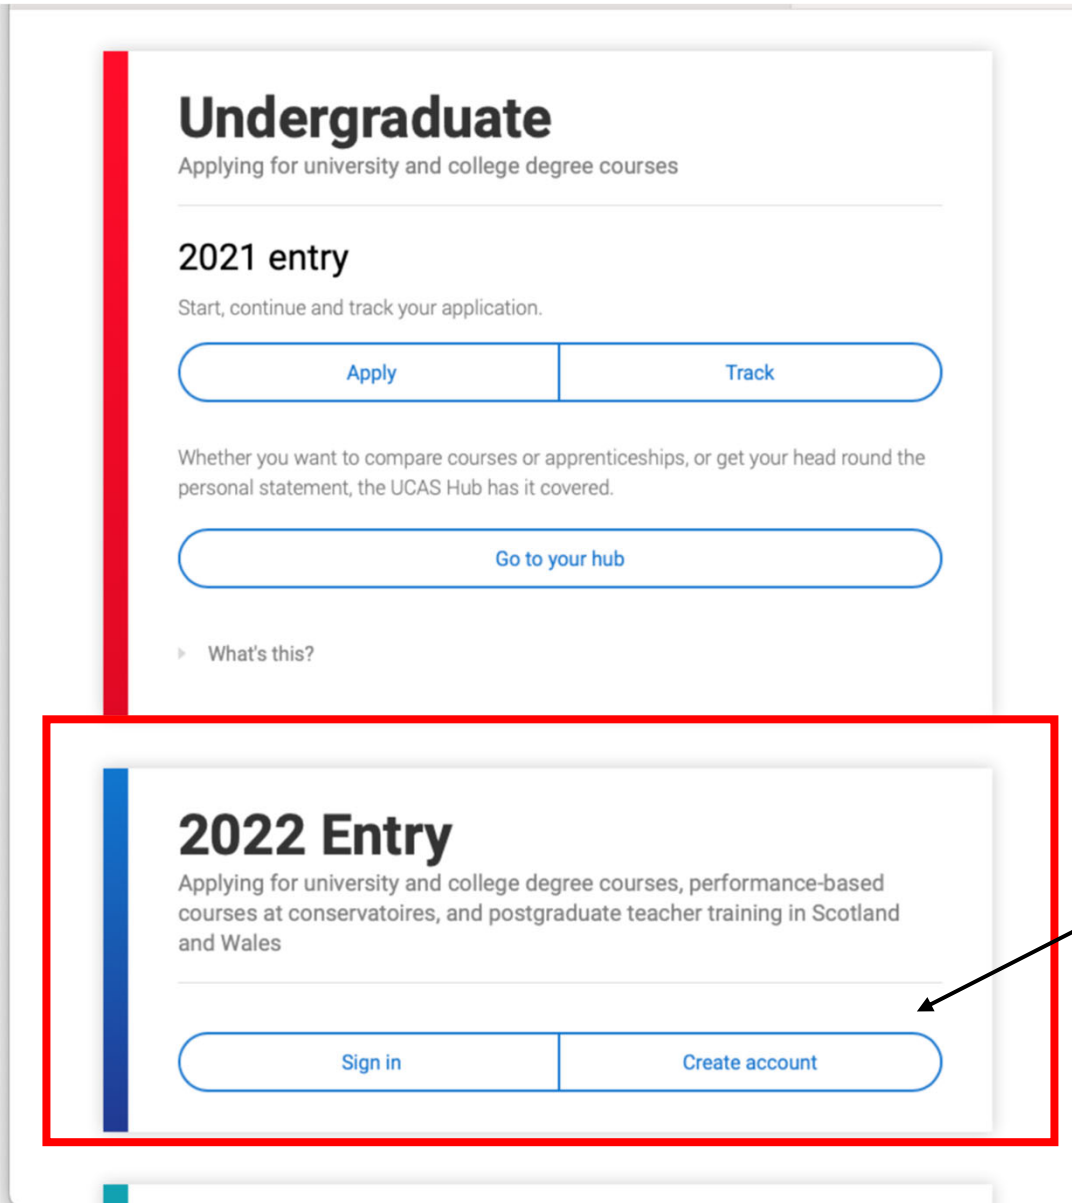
Undergraduate

Applying for university and college degree courses

2021 entry

Start, continue and track your application.

Apply

Track

Whether you want to compare courses or apprenticeships, or get your head round the personal statement, the UCAS Hub has it covered.

Go to your hub

What's this?

2022 Entry

Applying for university and college degree courses, performance-based courses at conservatoires, and postgraduate teacher training in Scotland and Wales

Sign in

Create account